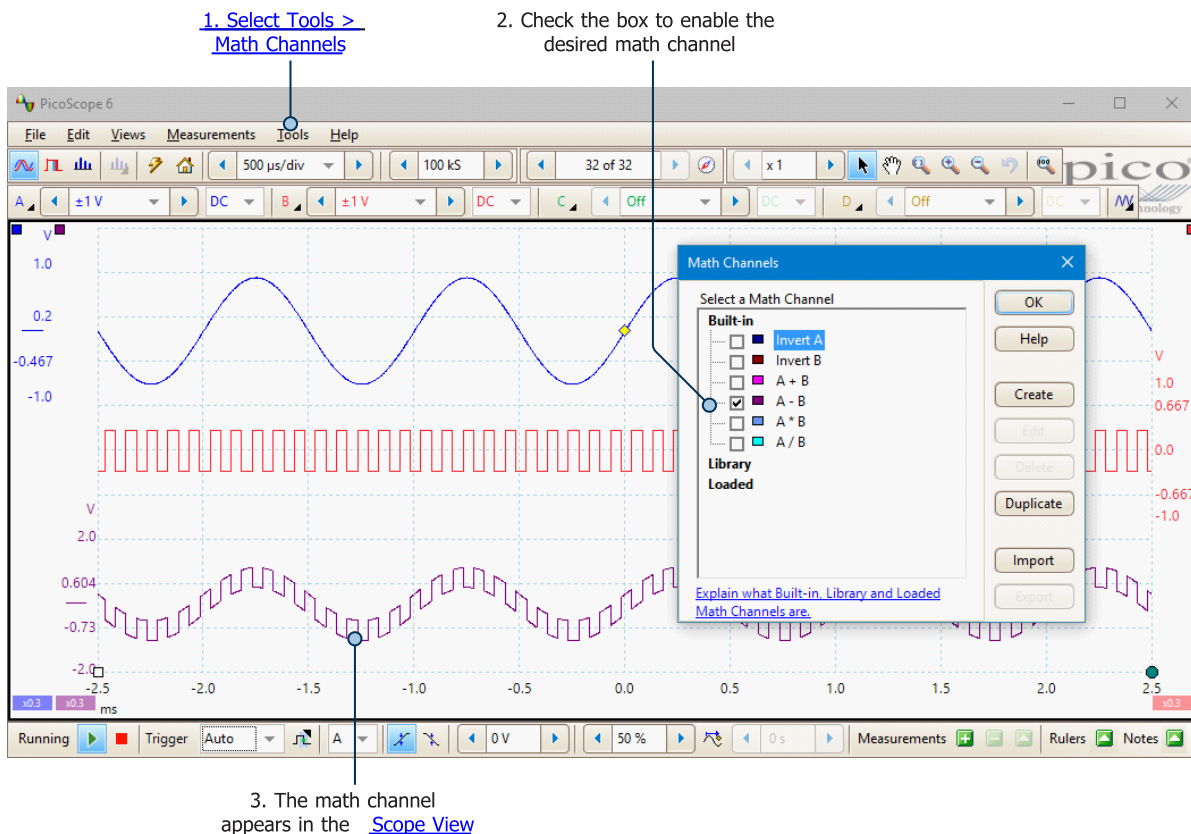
1. Select Tools > Math Channels

2. Check the box to enable the desired math channel

PicoScope 6

File Edit Views Measurements Tools Help

500 µs/div 100 kS 32 of 32 x 1

pico

A ±1 V DC B ±1 V DC C Off DC D Off DC

V
1.0
0.2
-0.467
-1.0

V
2.0
0.604
-0.73
-2.0

V
1.0
0.667
0.0
-0.667
-1.0

Math Channels

Select a Math Channel
Built-in
Invert A
Invert B
A + B
A - B
A * B
A / B
Library
Loaded

OK
Help
Create
Edit
Delete
Duplicate
Import
Export

Explain what Built-in, Library and Loaded Math Channels are.

-2.5 -2.0 -1.5 -1.0 -0.5 0.0 0.5 1.0 1.5 2.0 2.5
ms
x0.3 x0.3 x0.3

Running Trigger Auto A 0 V 50 % 0 s Measurements Rulers Notes

3. The math channel appears in the Scope View